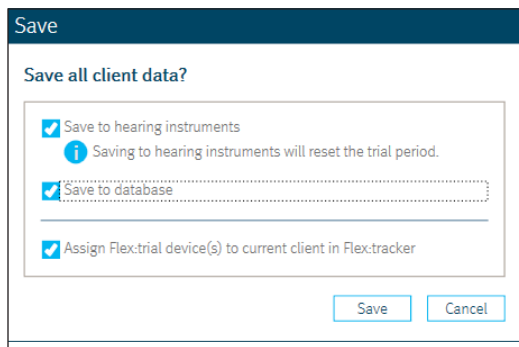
Save

Save all client data?

Save to hearing instruments

Saving to hearing instruments will reset the trial period.

Save to database

Assign Flex:trial device(s) to current client in Flex:tracker

Save

Cancel